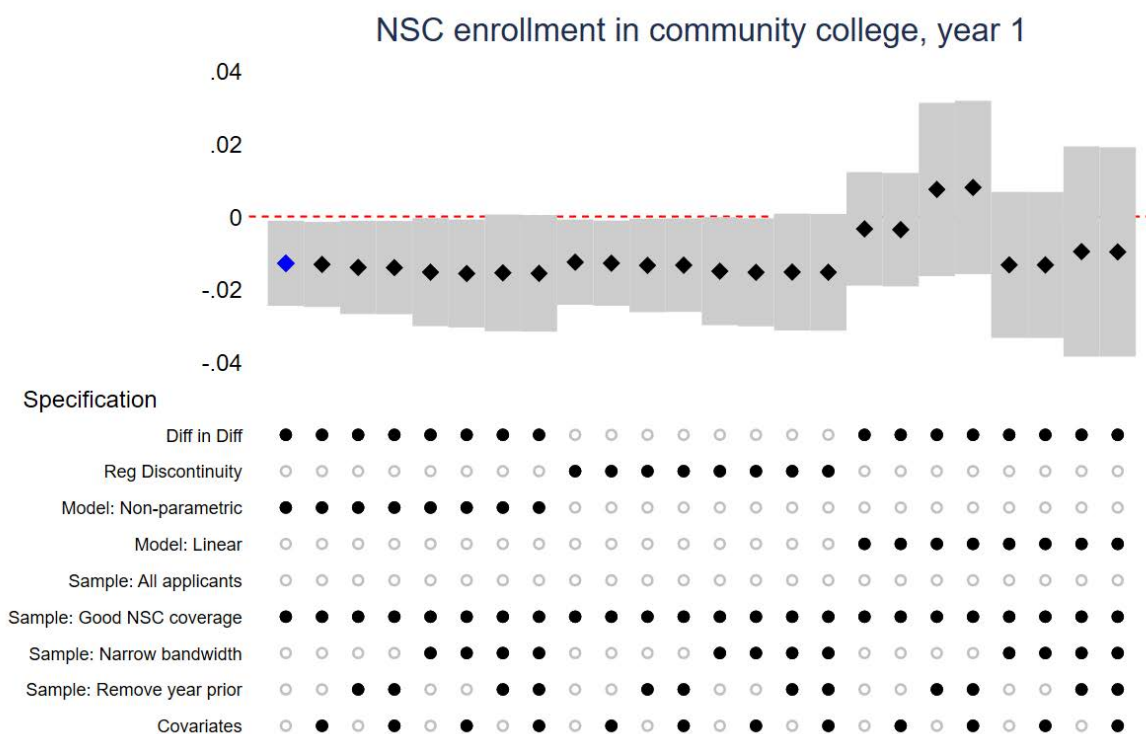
NSC enrollment in community college, year 1

.04
.02
0
-.02
-.04

Specification

Diff in Diff
Reg Discontinuity
Model: Non-parametric
Model: Linear
Sample: All applicants
Sample: Good NSC coverage
Sample: Narrow bandwidth
Sample: Remove year prior
Covariates